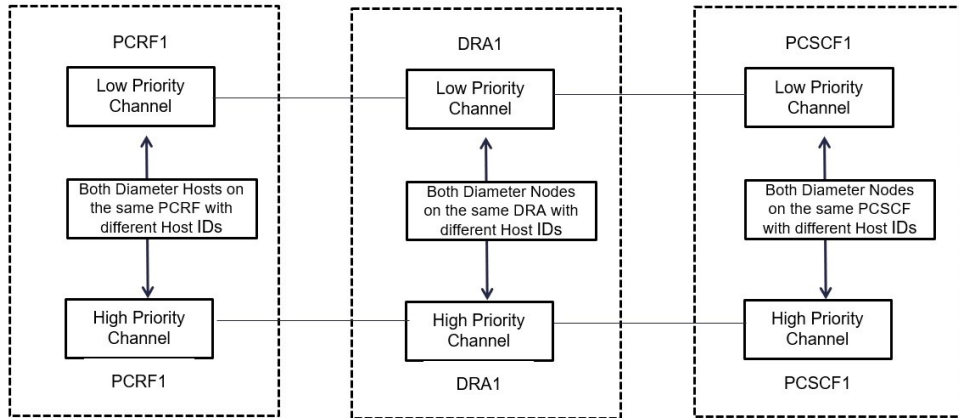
PCRF1

Low Priority Channel

Both Diameter Hosts on the same PCRF with different Host IDs

High Priority Channel

PCRF1

DRA1

Low Priority Channel

Both Diameter Nodes on the same DRA with different Host IDs

High Priority Channel

DRA1

PCSCF1

Low Priority Channel

Both Diameter Nodes on the same PCSCF with different Host IDs

High Priority Channel

PCSCF1